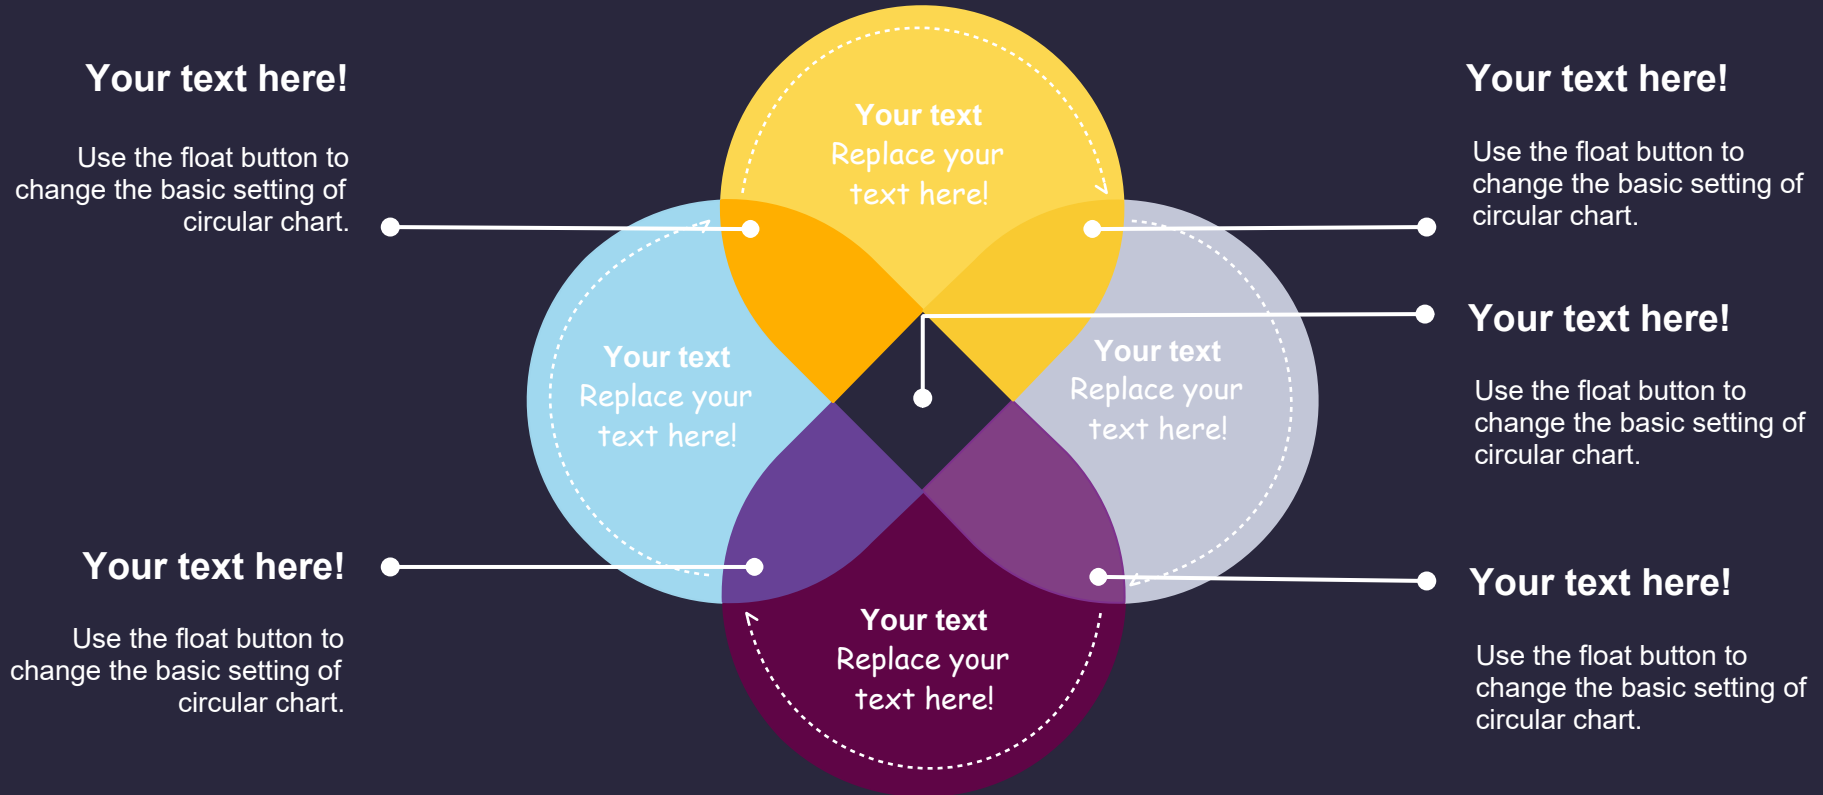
Your text here!

Use the float button to change the basic setting of circular chart.

Your text
Replace your text here!

Your text here!

Use the float button to change the basic setting of circular chart.

Your text
Replace your text here!

Your text here!

Your text
Replace your text here!

Use the float button to change the basic setting of circular chart.

Your text here!

Use the float button to change the basic setting of circular chart.

Your text here!

Your text
Replace your text here!

Use the float button to change the basic setting of circular chart.

Use the float button to change the basic setting of circular chart.